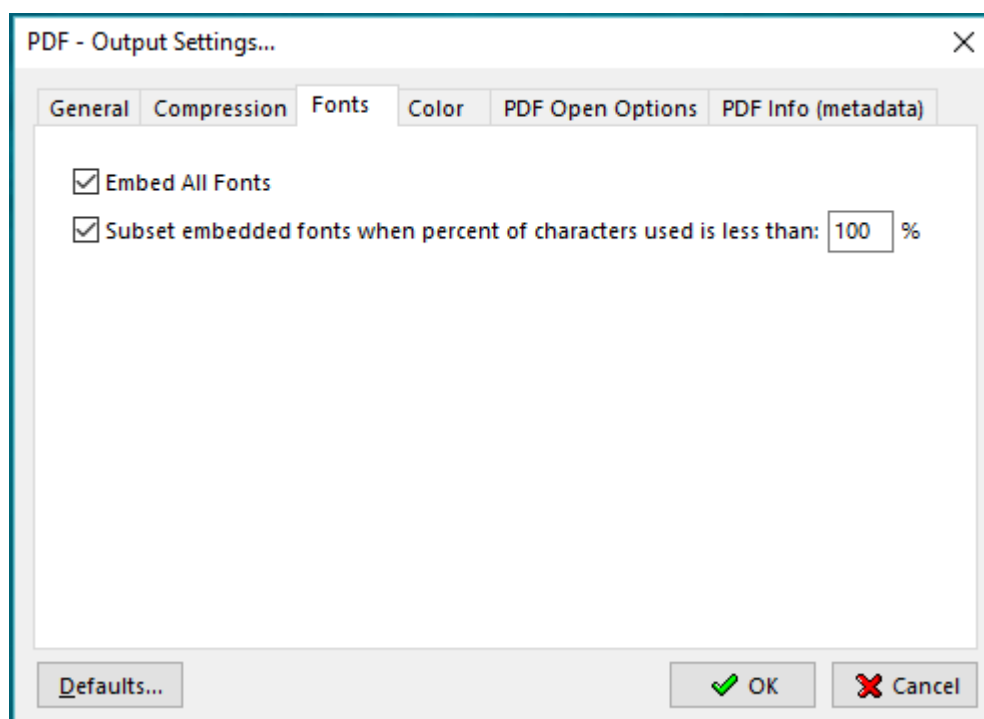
PDF - Output Settings...

General | Compression | Fonts | Color | PDF Open Options | PDF Info (metadata)

Embed All Fonts

Subset embedded fonts when percent of characters used is less than: 100 %

Defaults...

OK

Cancel